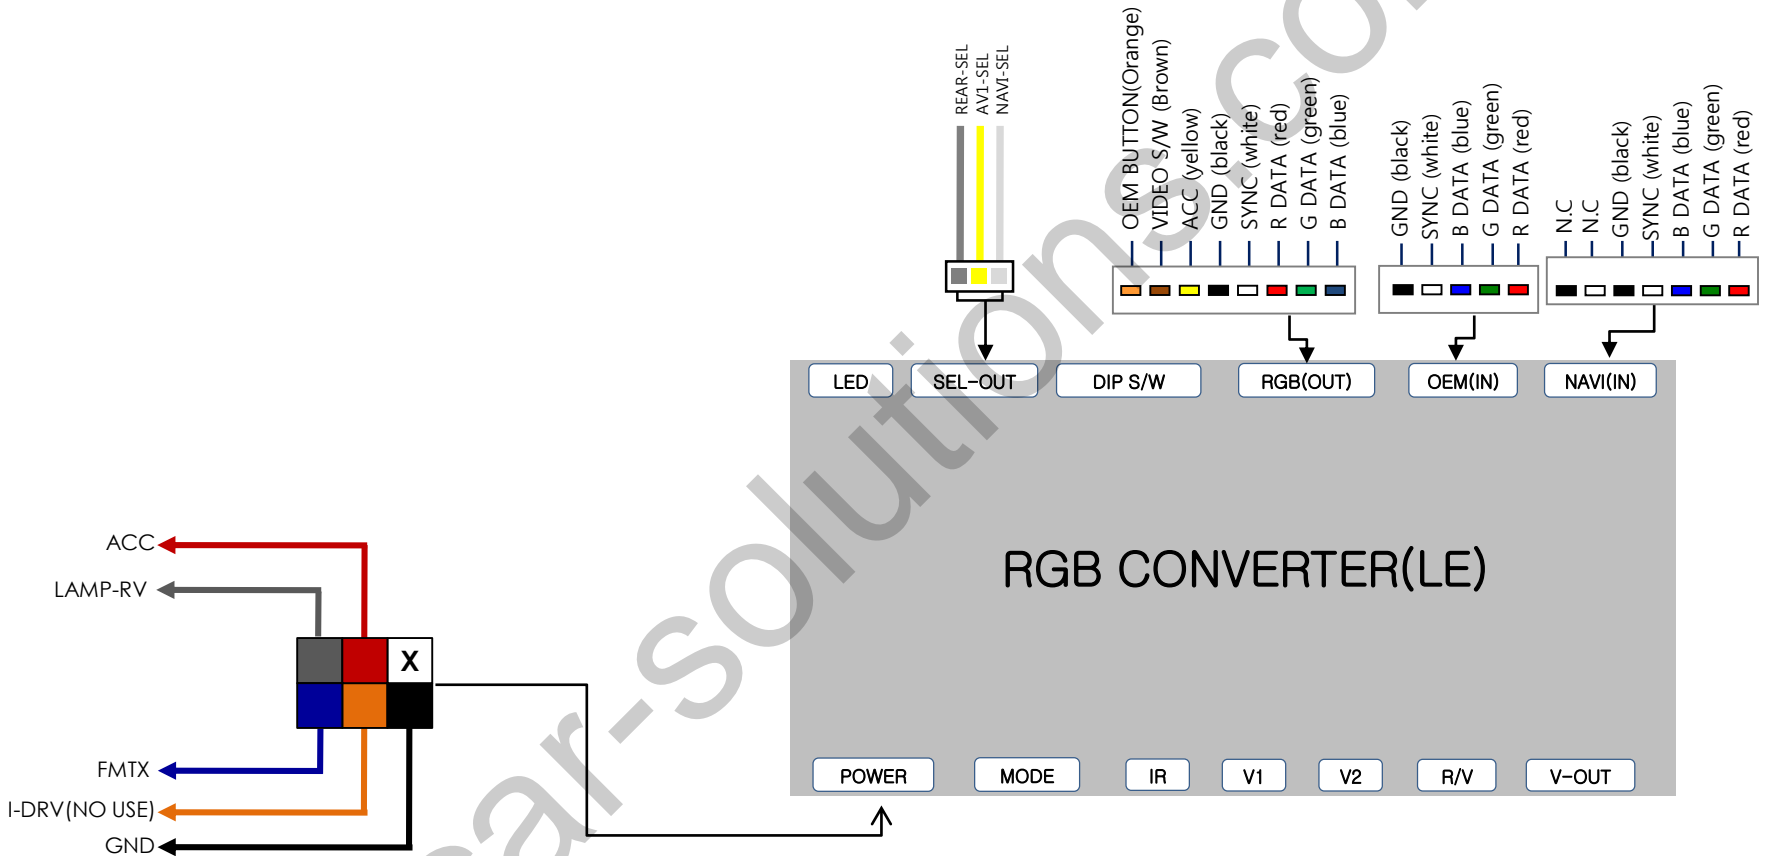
REAR-SEL
AV1-SEL
NAVI-SEL

OEM BUTTON(Orange)
VIDEO S/W (Brown)
ACC (yellow)
GND (black)
SYNC (white)
R DATA (red)
G DATA (green)
B DATA (blue)

GND (black)
SYNC (white)
B DATA (blue)
G DATA (green)
R DATA (red)

N.C
N.C
GND (black)
SYNC (white)
B DATA (blue)
G DATA (green)
R DATA (red)

LED
SEL-OUT
DIP S/W
RGB(OUT)
OEM(IN)
NAVI(IN)

RGB CONVERTER(LE)

ACC
LAMP-RV
X
FMTX
I-DRV(NO USE)
GND

POWER
MODE
IR
V1
V2
R/V
V-OUT

car-solutions.co